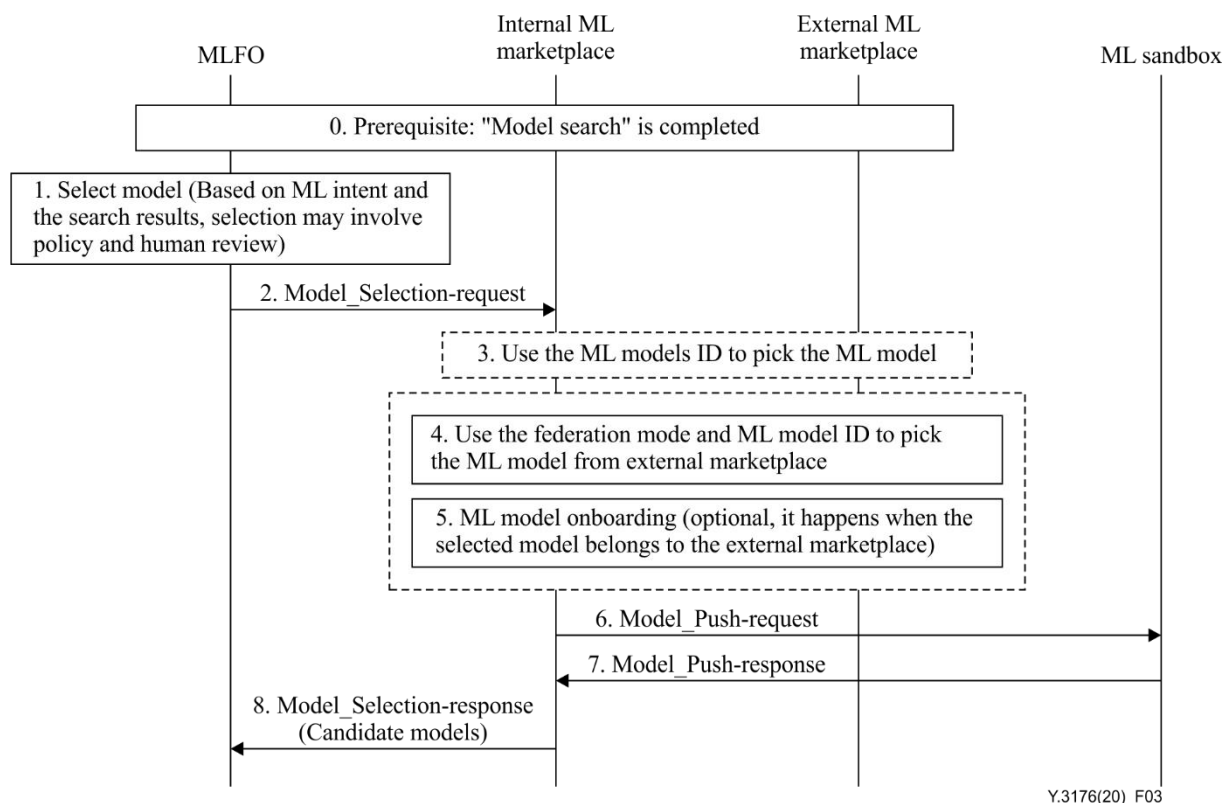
MLFO

Internal ML marketplace

External ML marketplace

ML sandbox

0. Prerequisite: "Model search" is completed

1. Select model (Based on ML intent and the search results, selection may involve policy and human review)

2. Model_Selection-request

3. Use the ML models ID to pick the ML model

4. Use the federation mode and ML model ID to pick the ML model from external marketplace

5. ML model onboarding (optional, it happens when the selected model belongs to the external marketplace)

6. Model_Push-request

7. Model_Push-response

8. Model_Selection-response (Candidate models)

Y.3176(20)_F03